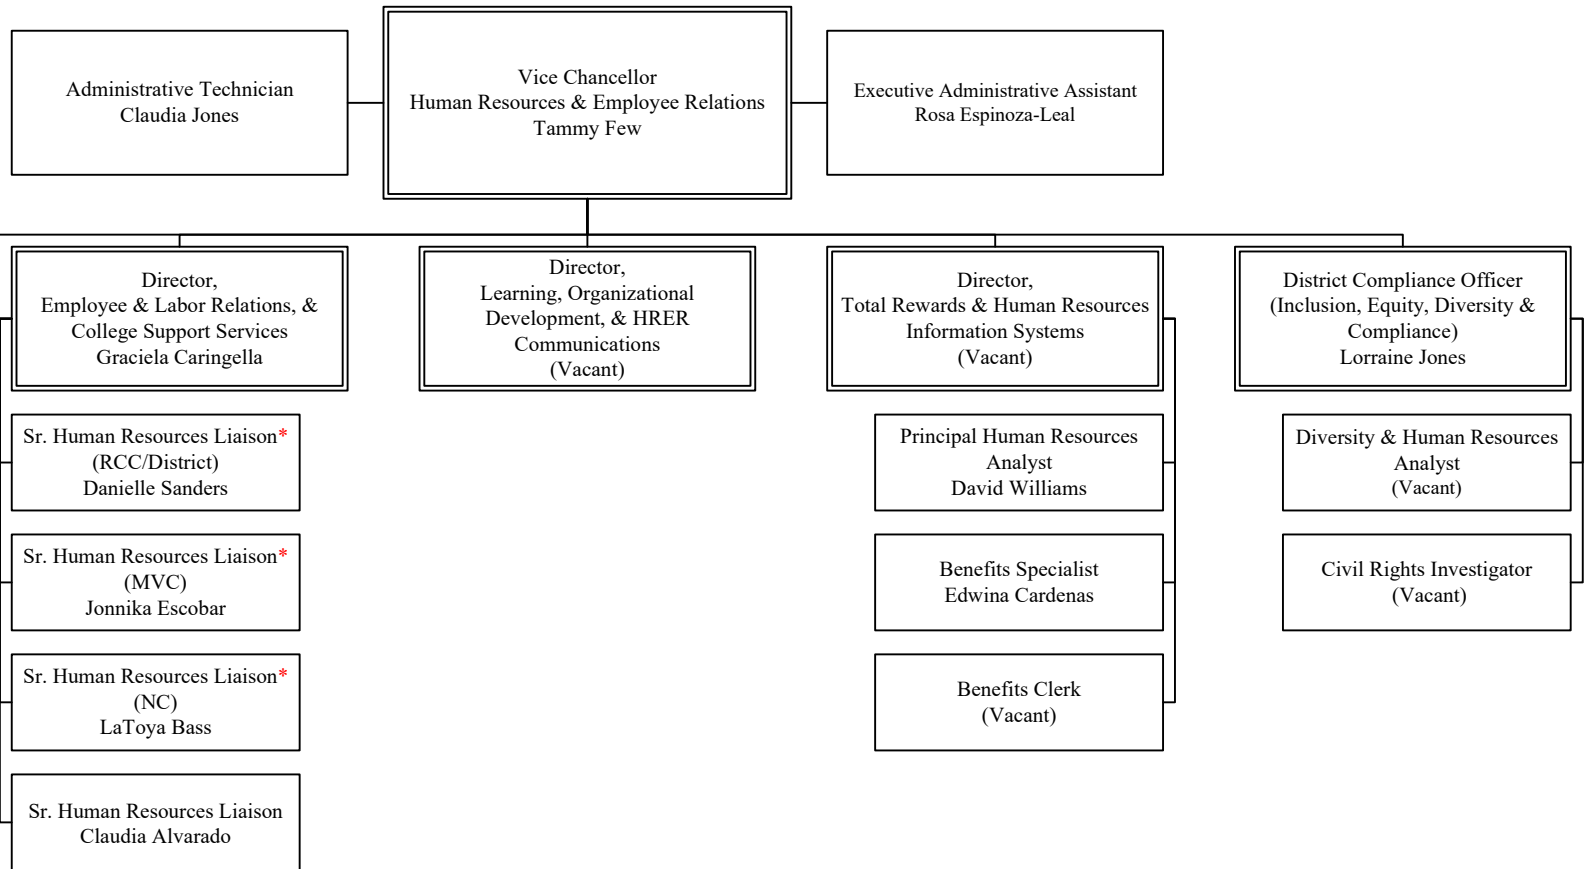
Administrative Technician
Claudia Jones

Vice Chancellor
Human Resources & Employee Relations
Tammy Few

Executive Administrative Assistant
Rosa Espinoza-Leal

Director,
Employee & Labor Relations, &
College Support Services
Graciela Caringella

Director,
Learning, Organizational Development, & HRER Communications
(Vacant)

Director,
Total Rewards & Human Resources Information Systems
(Vacant)

District Compliance Officer
(Inclusion, Equity, Diversity & Compliance)
Lorraine Jones

Sr. Human Resources Liaison*
(RCC/District)
Danielle Sanders

Sr. Human Resources Liaison*
(MVC)
Jonnika Escobar

Sr. Human Resources Liaison*
(NC)
LaToya Bass

Sr. Human Resources Liaison
Claudia Alvarado

Principal Human Resources Analyst
David Williams

Benefits Specialist
Edwina Cardenas

Benefits Clerk
(Vacant)

Diversity & Human Resources Analyst
(Vacant)

Civil Rights Investigator
(Vacant)